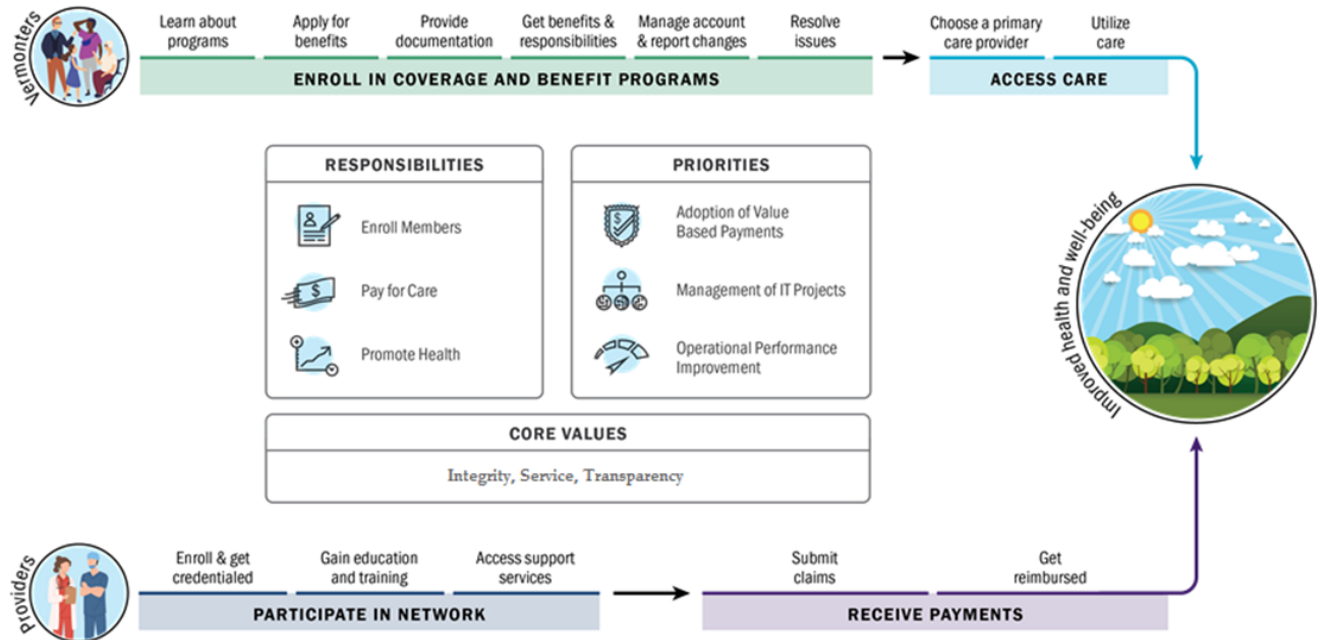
Vermonters

Learn about programs

Apply for benefits

Provide documentation

Get benefits & responsibilities

Manage account & report changes

Resolve issues

ENROLL IN COVERAGE AND BENEFIT PROGRAMS

Choose a primary care provider

Utilize care

ACCESS CARE

RESPONSIBILITIES

Enroll Members

Pay for Care

Promote Health

PRIORITIES

Adoption of Value Based Payments

Management of IT Projects

Operational Performance Improvement

CORE VALUES

Integrity, Service, Transparency

Improved health and well-being

Providers

Enroll & get credentialed

Gain education and training

Access support services

PARTICIPATE IN NETWORK

Submit claims

Get reimbursed

RECEIVE PAYMENTS